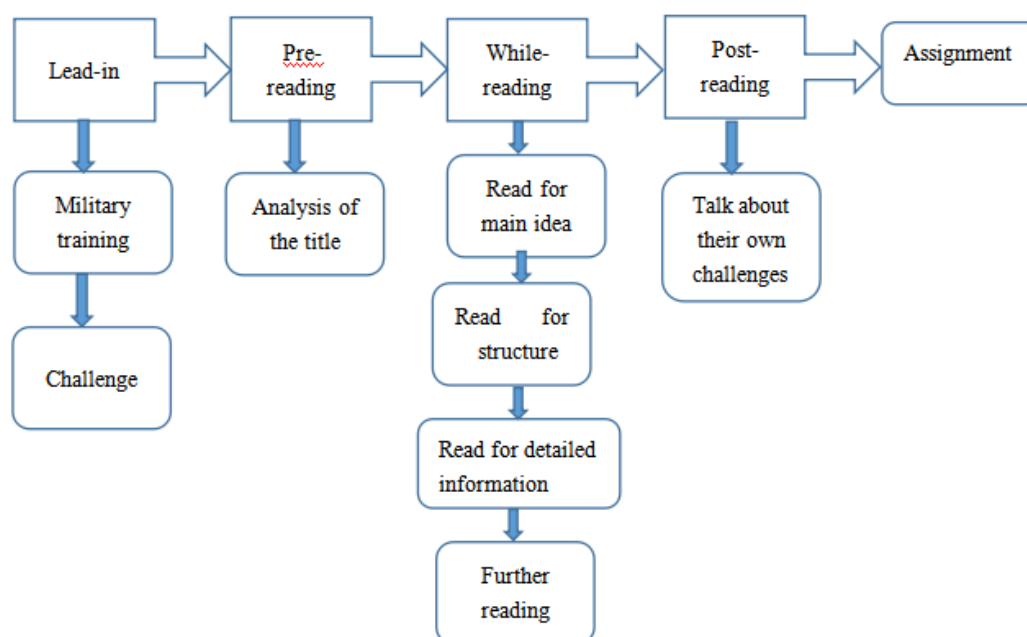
Lead-in

Pre-reading

While-reading

Post-reading

Assignment

Military training

Challenge

Analysis of the title

Read for main idea

Read for structure

Read for detailed information

Further reading

Talk about their own challenges